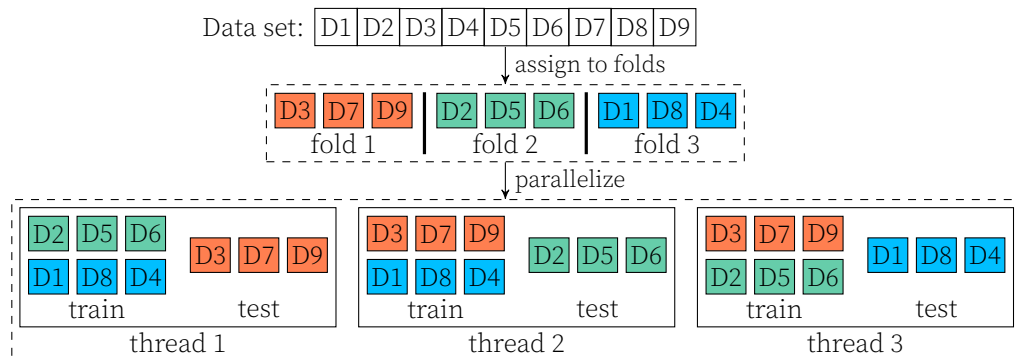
Data set:

| D1 | D2 | D3 | D4 | D5 | D6 | D7 | D8 | D9 |
|---|---|---|---|---|---|---|---|---|

assign to folds

D3 D7 D9
fold 1

D2 D5 D6
fold 2

D1 D8 D4
fold 3

parallelize

D2 D5 D6
D1 D8 D4
train

D3 D7 D9
test

thread 1

D3 D7 D9
D1 D8 D4
train

D2 D5 D6
test

thread 2

D3 D7 D9
D2 D5 D6
train

D1 D8 D4
test

thread 3